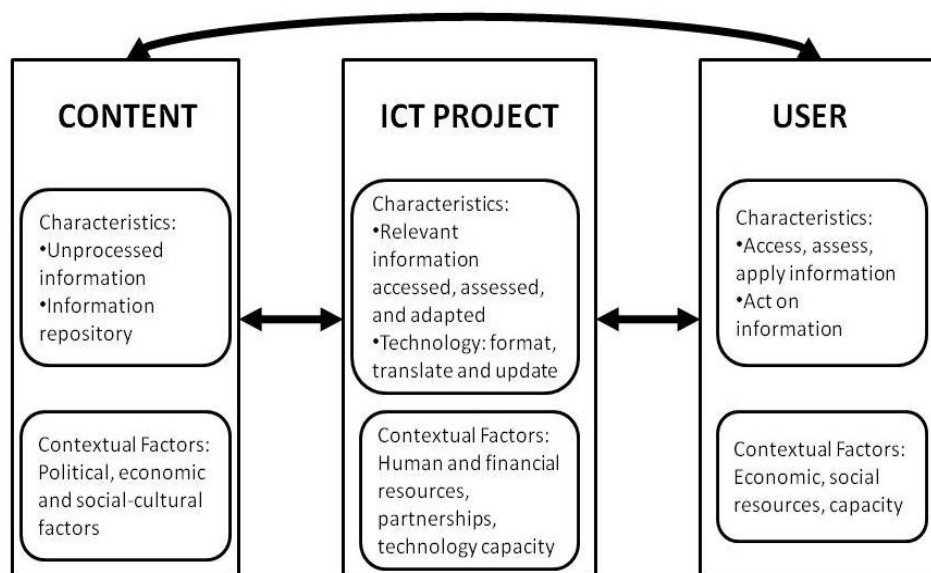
CONTENT

Characteristics:
•Unprocessed information
•Information repository

Contextual Factors: Political, economic and social-cultural factors

ICT PROJECT

Characteristics:
•Relevant information accessed, assessed, and adapted
•Technology: format, translate and update

Contextual Factors: Human and financial resources, partnerships, technology capacity

USER

Characteristics:
•Access, assess, apply information
•Act on information

Contextual Factors: Economic, social resources, capacity